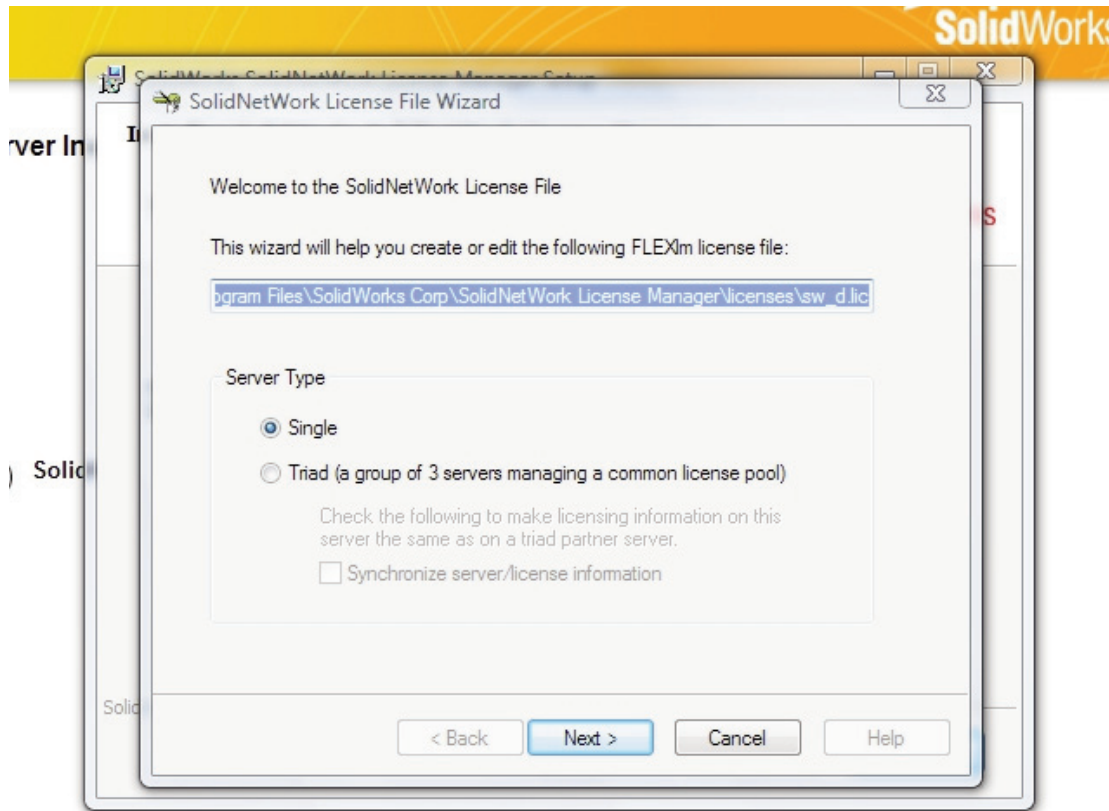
SolidWorks

SolidWorks SolidNetWork License Manager Setup

SolidNetWork License File Wizard

rver In

I

s

) Solid

Solid

Welcome to the SolidNetWork License File

This wizard will help you create or edit the following FLEXlm license file:

ogram Files\SolidWorks Corp\SolidNetWork License Manager\licenses\sw_d.lic

Server Type

Single

Triad (a group of 3 servers managing a common license pool)

Check the following to make licensing information on this server the same as on a triad partner server.

Synchronize server/license information

< Back

Next >

Cancel

Help